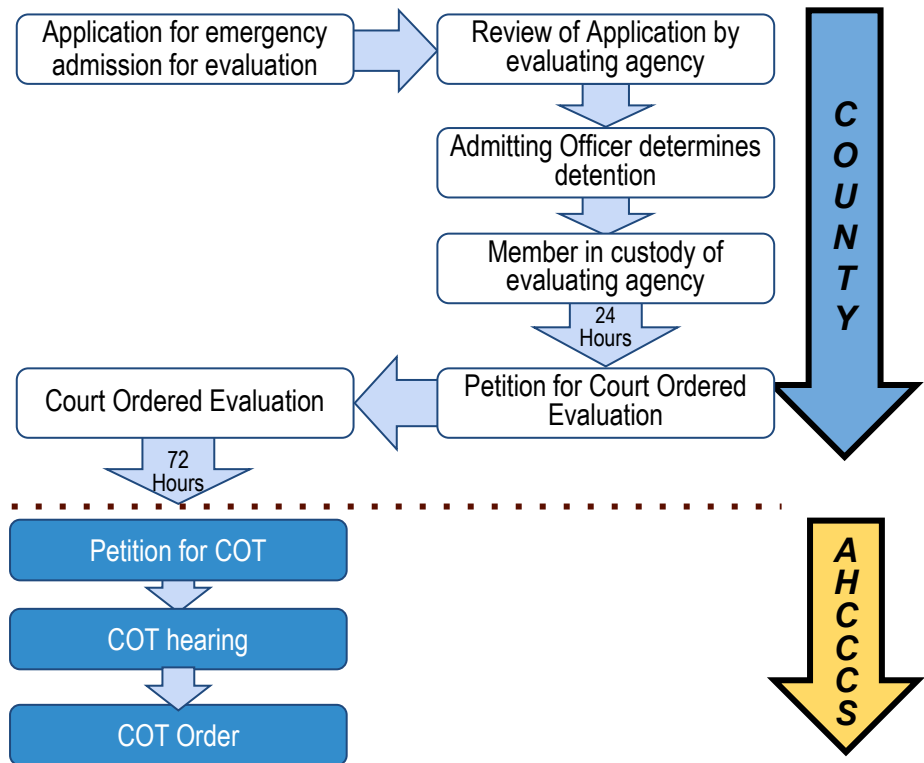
Application for emergency admission for evaluation

Review of Application by evaluating agency

Admitting Officer determines detention

Member in custody of evaluating agency

24 Hours

Petition for Court Ordered Evaluation

Court Ordered Evaluation

72 Hours

COUNTY

Petition for COT

COT hearing

COT Order

AHCCCS